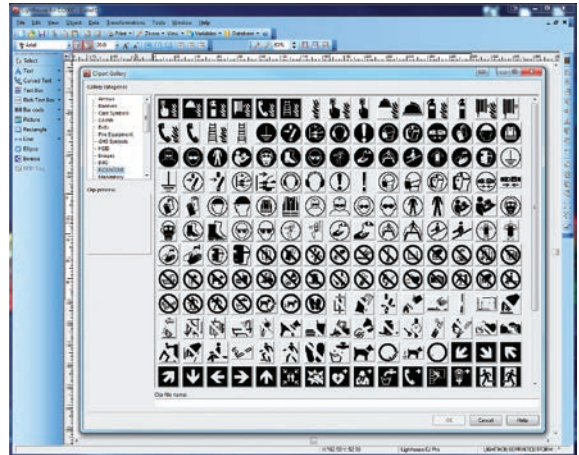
File Edit View Object Data Transformations Tools Window Help

Arial

Select
Text
Curved Text
Text Box
Rich Text Box
Bar code
Picture
Rectangle
Line
Ellipse
Browse

Clipart Gallery

Gallery categories:
Arrows
Barriers
Care Symbols
COSHH
Exits
Fire Equipment
GHS Symbols
HSID
Images
Misc
ROUNDTAB
Mandatory

Clip pictures:

Clip file name:

OK
Cancel
Help

Lighthouse ID Pro